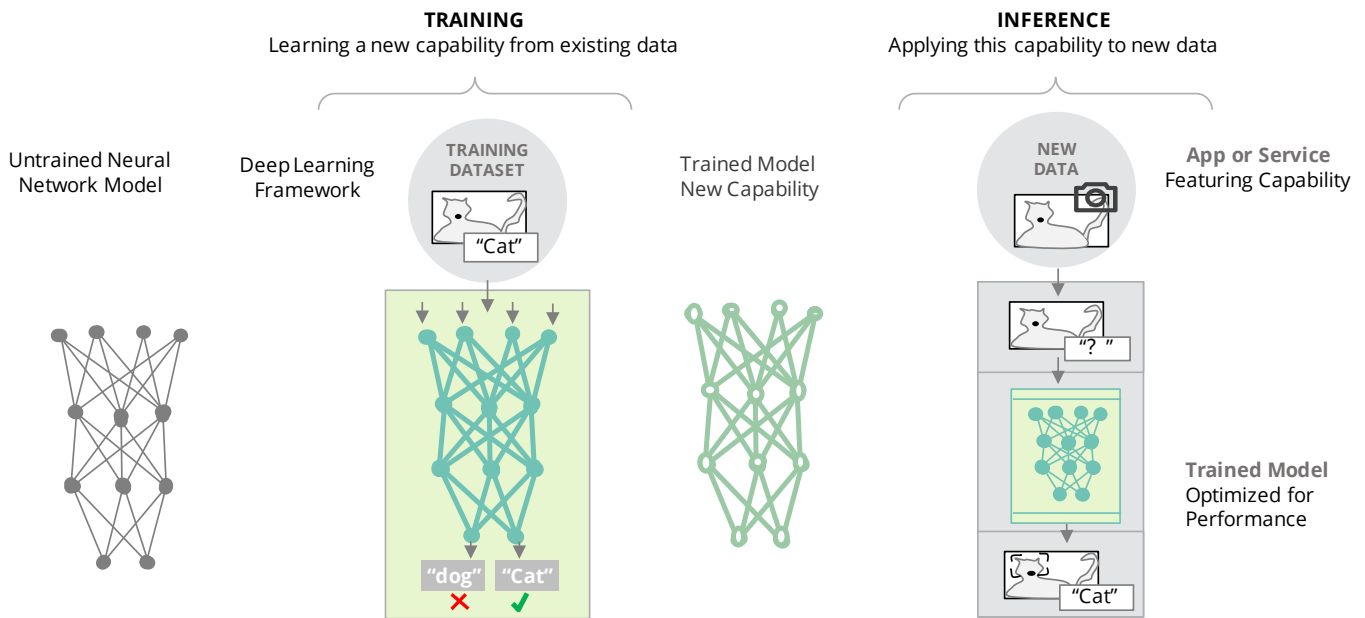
TRAINING
Learning a new capability from existing data

INFERENCE
Applying this capability to new data

Untrained Neural Network Model

Deep Learning Framework

TRAINING DATASET

"Cat"

"dog"

"Cat"

Trained Model New Capability

NEW DATA

App or Service Featuring Capability

"? "

Trained Model Optimized for Performance

"Cat"